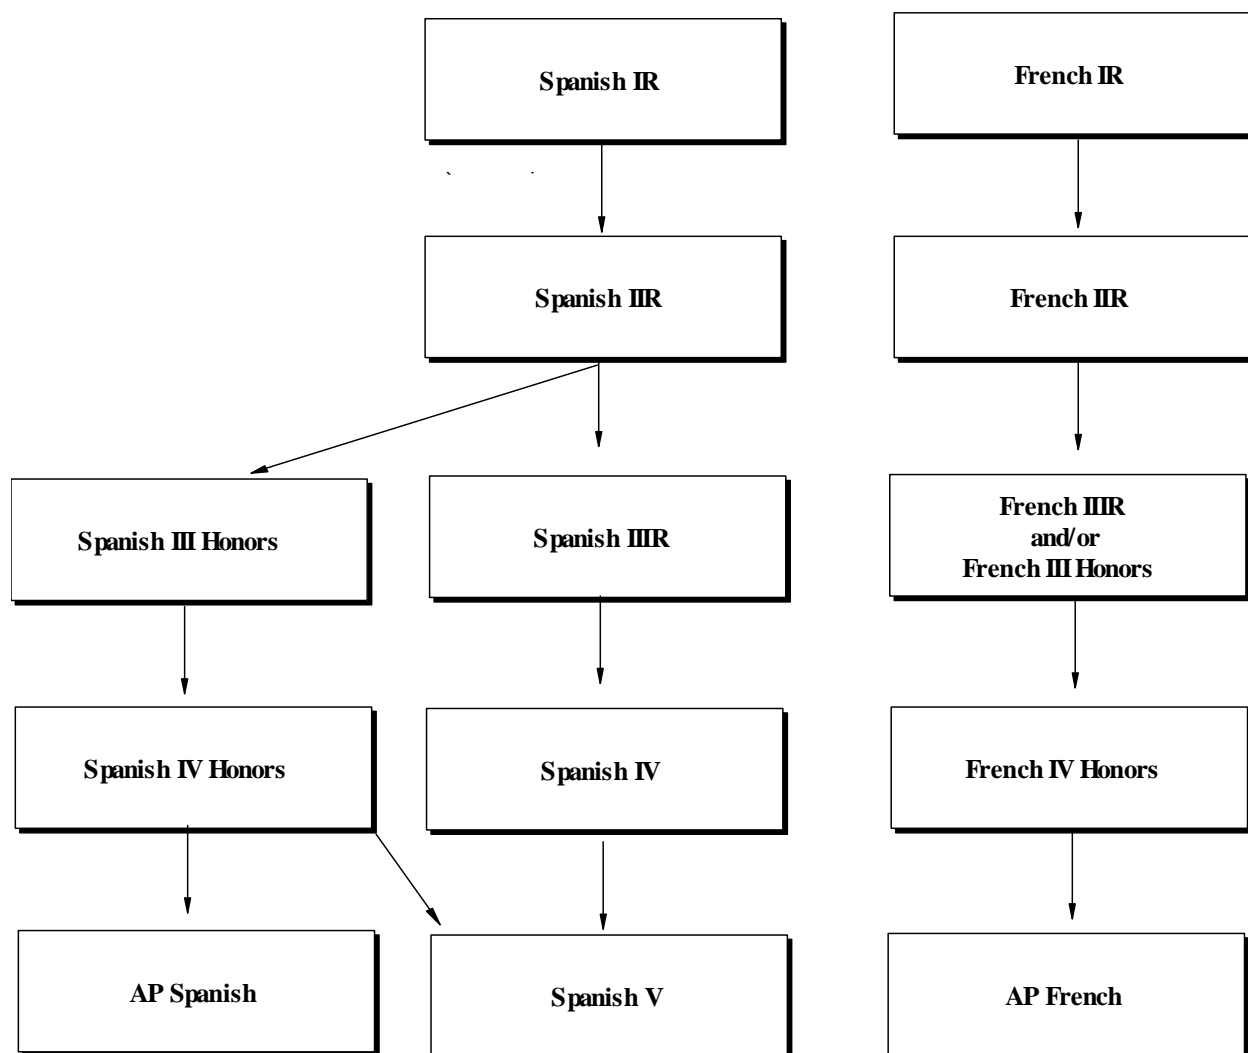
Spanish IR

French IR

Spanish IIR

French IIR

Spanish III Honors

Spanish IIIR

French IIIR and/or French III Honors

Spanish IV Honors

Spanish IV

French IV Honors

AP Spanish

Spanish V

AP French